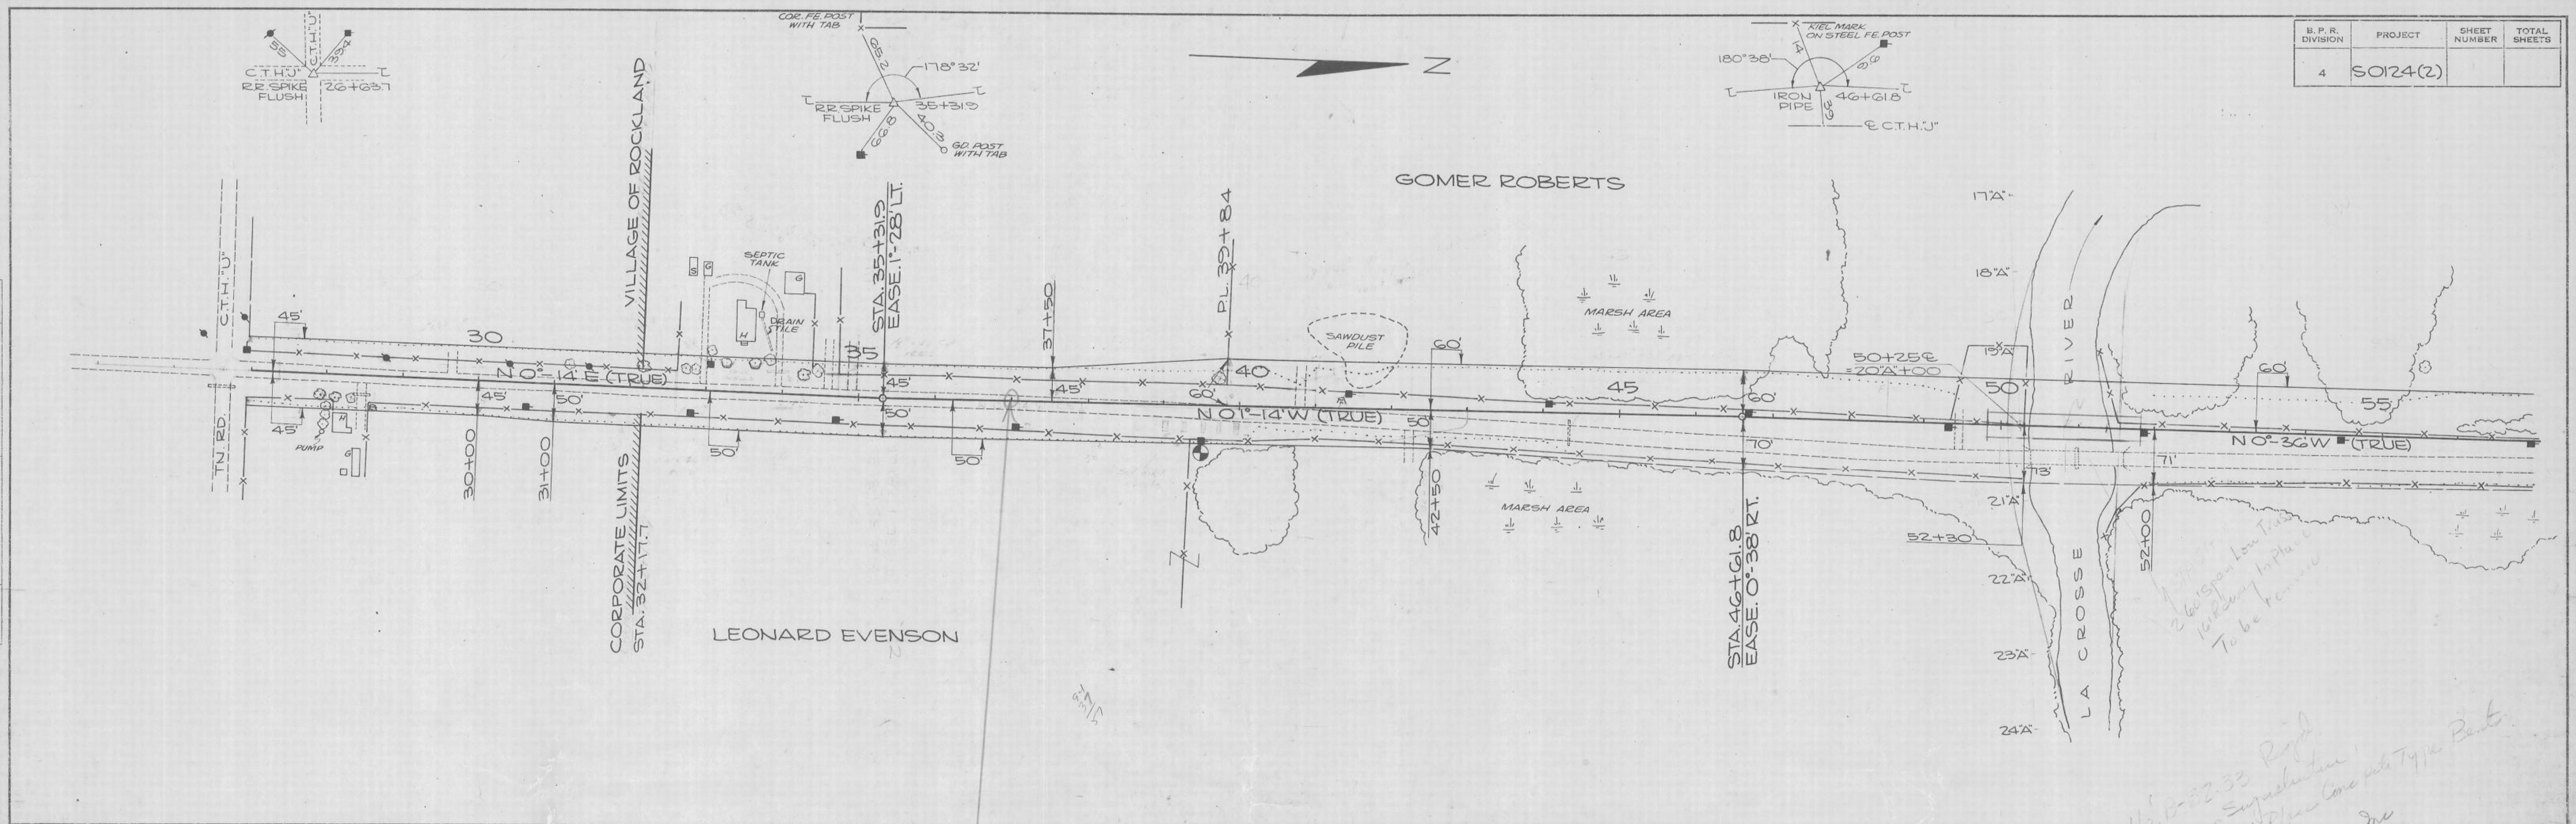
| B.P.R. DIVISION | PROJECT | SHEET NUMBER | TOTAL SHEETS |
|---|---|---|---|
| 4 | S0124(2) | | |

C.T.H."U"
55
33
C.T.H."U"
R.R. SPIKE FLUSH
26+63.7

COR. F.E. POST WITH TAB
68.2
178°32'
R.R. SPIKE FLUSH
35+31.9
66.8
40.3
GD. POST WITH TAB

Z

KIEL MARK ON STEEL F.E. POST
180°38'
4
66
IRON PIPE
46+61.8
63
℄ C.T.H."J"

GOMER ROBERTS

C.T.H."U"
VILLAGE OF ROCKLAND
SEPTIC TANK
DRAIN TILE
STA. 35+31.9 EASE. 1°-28' LT.
P.I. 39+84
37+50
SAWDUST PILE
MARSH AREA
17"A"
18"A"
RIVER

45'
30
35
N 0°-14' E (TRUE)
45'
45'
40
60'
60'
45
50+25 ℰ = 20"A"+00
19"A"
50
60'
55
45'
50'
45'
60'
N 01°-14' W (TRUE)
50'
70'
N 0°-36' W (TRUE)
50'
50'
73'
71'

TN. RD.
PUMP
30+00
31+00
CORPORATE LIMITS STA. 32+11.7
42+50
MARSH AREA
STA. 46+61.8 EASE. 0°-38' RT.
21"A"
52+30
52+00
22"A"
LA CROSSE
23"A"
24"A"

LEONARD EVENSON

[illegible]
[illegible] span Low Truss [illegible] Way in Place To be removed

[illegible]-52-33 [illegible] Superstructure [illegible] Conc. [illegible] Type Bent